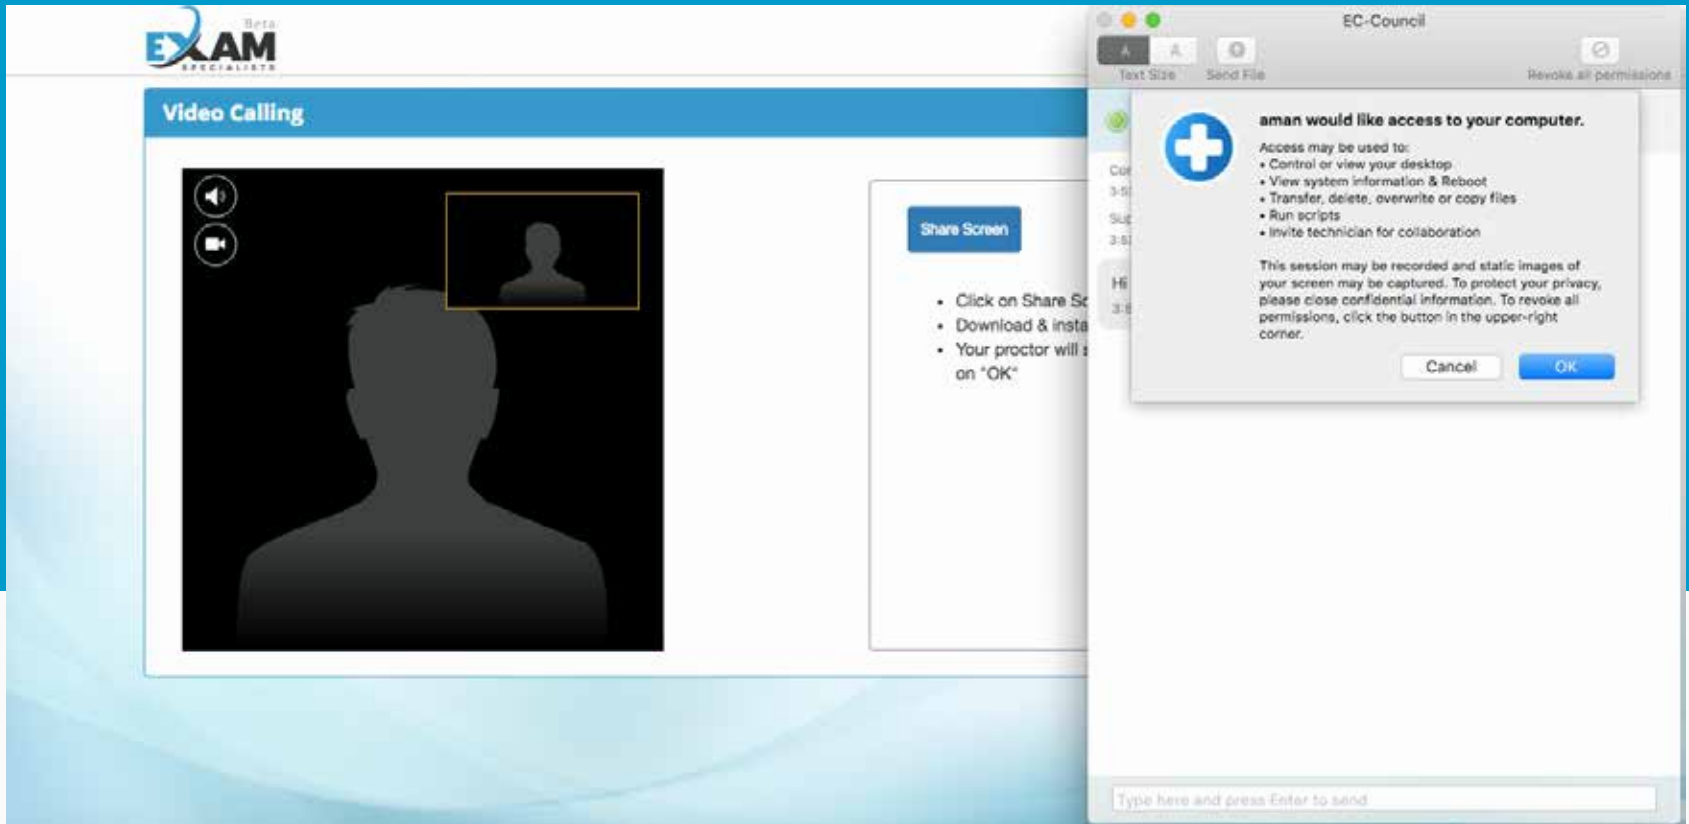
EXAM Beta SPECIALISTS

Video Calling

Share Screen

- Click on Share Sc
- Download & insta
- Your proctor will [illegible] on "OK"

EC-Council

A A
Text Size
Send File
Revoke all permissions

Co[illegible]
3:5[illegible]
Su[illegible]
3:5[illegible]
Hi
3:5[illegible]

aman would like access to your computer.

Access may be used to:
• Control or view your desktop
• View system information & Reboot
• Transfer, delete, overwrite or copy files
• Run scripts
• Invite technician for collaboration

This session may be recorded and static images of your screen may be captured. To protect your privacy, please close confidential information. To revoke all permissions, click the button in the upper-right corner.

Cancel
OK

Type here and press Enter to send